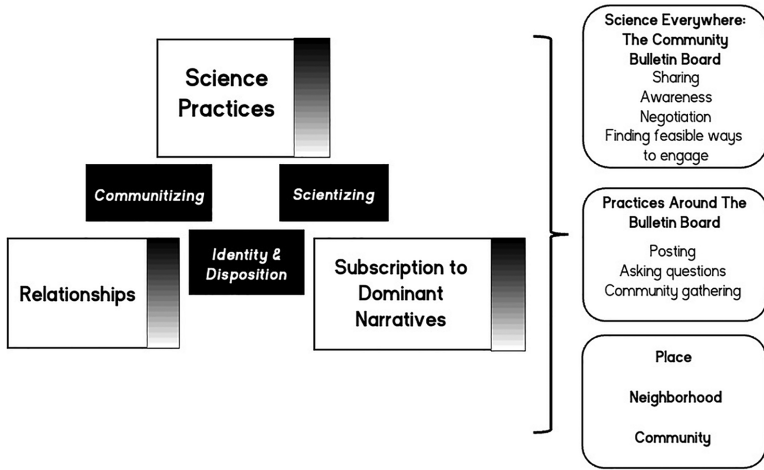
Science Practices

Communitizing

Scientizing

Identity & Disposition

Relationships

Subscription to Dominant Narratives

Science Everywhere: The Community Bulletin Board
Sharing
Awareness
Negotiation
Finding feasible ways to engage

Practices Around The Bulletin Board
Posting
Asking questions
Community gathering

Place
Neighborhood
Community